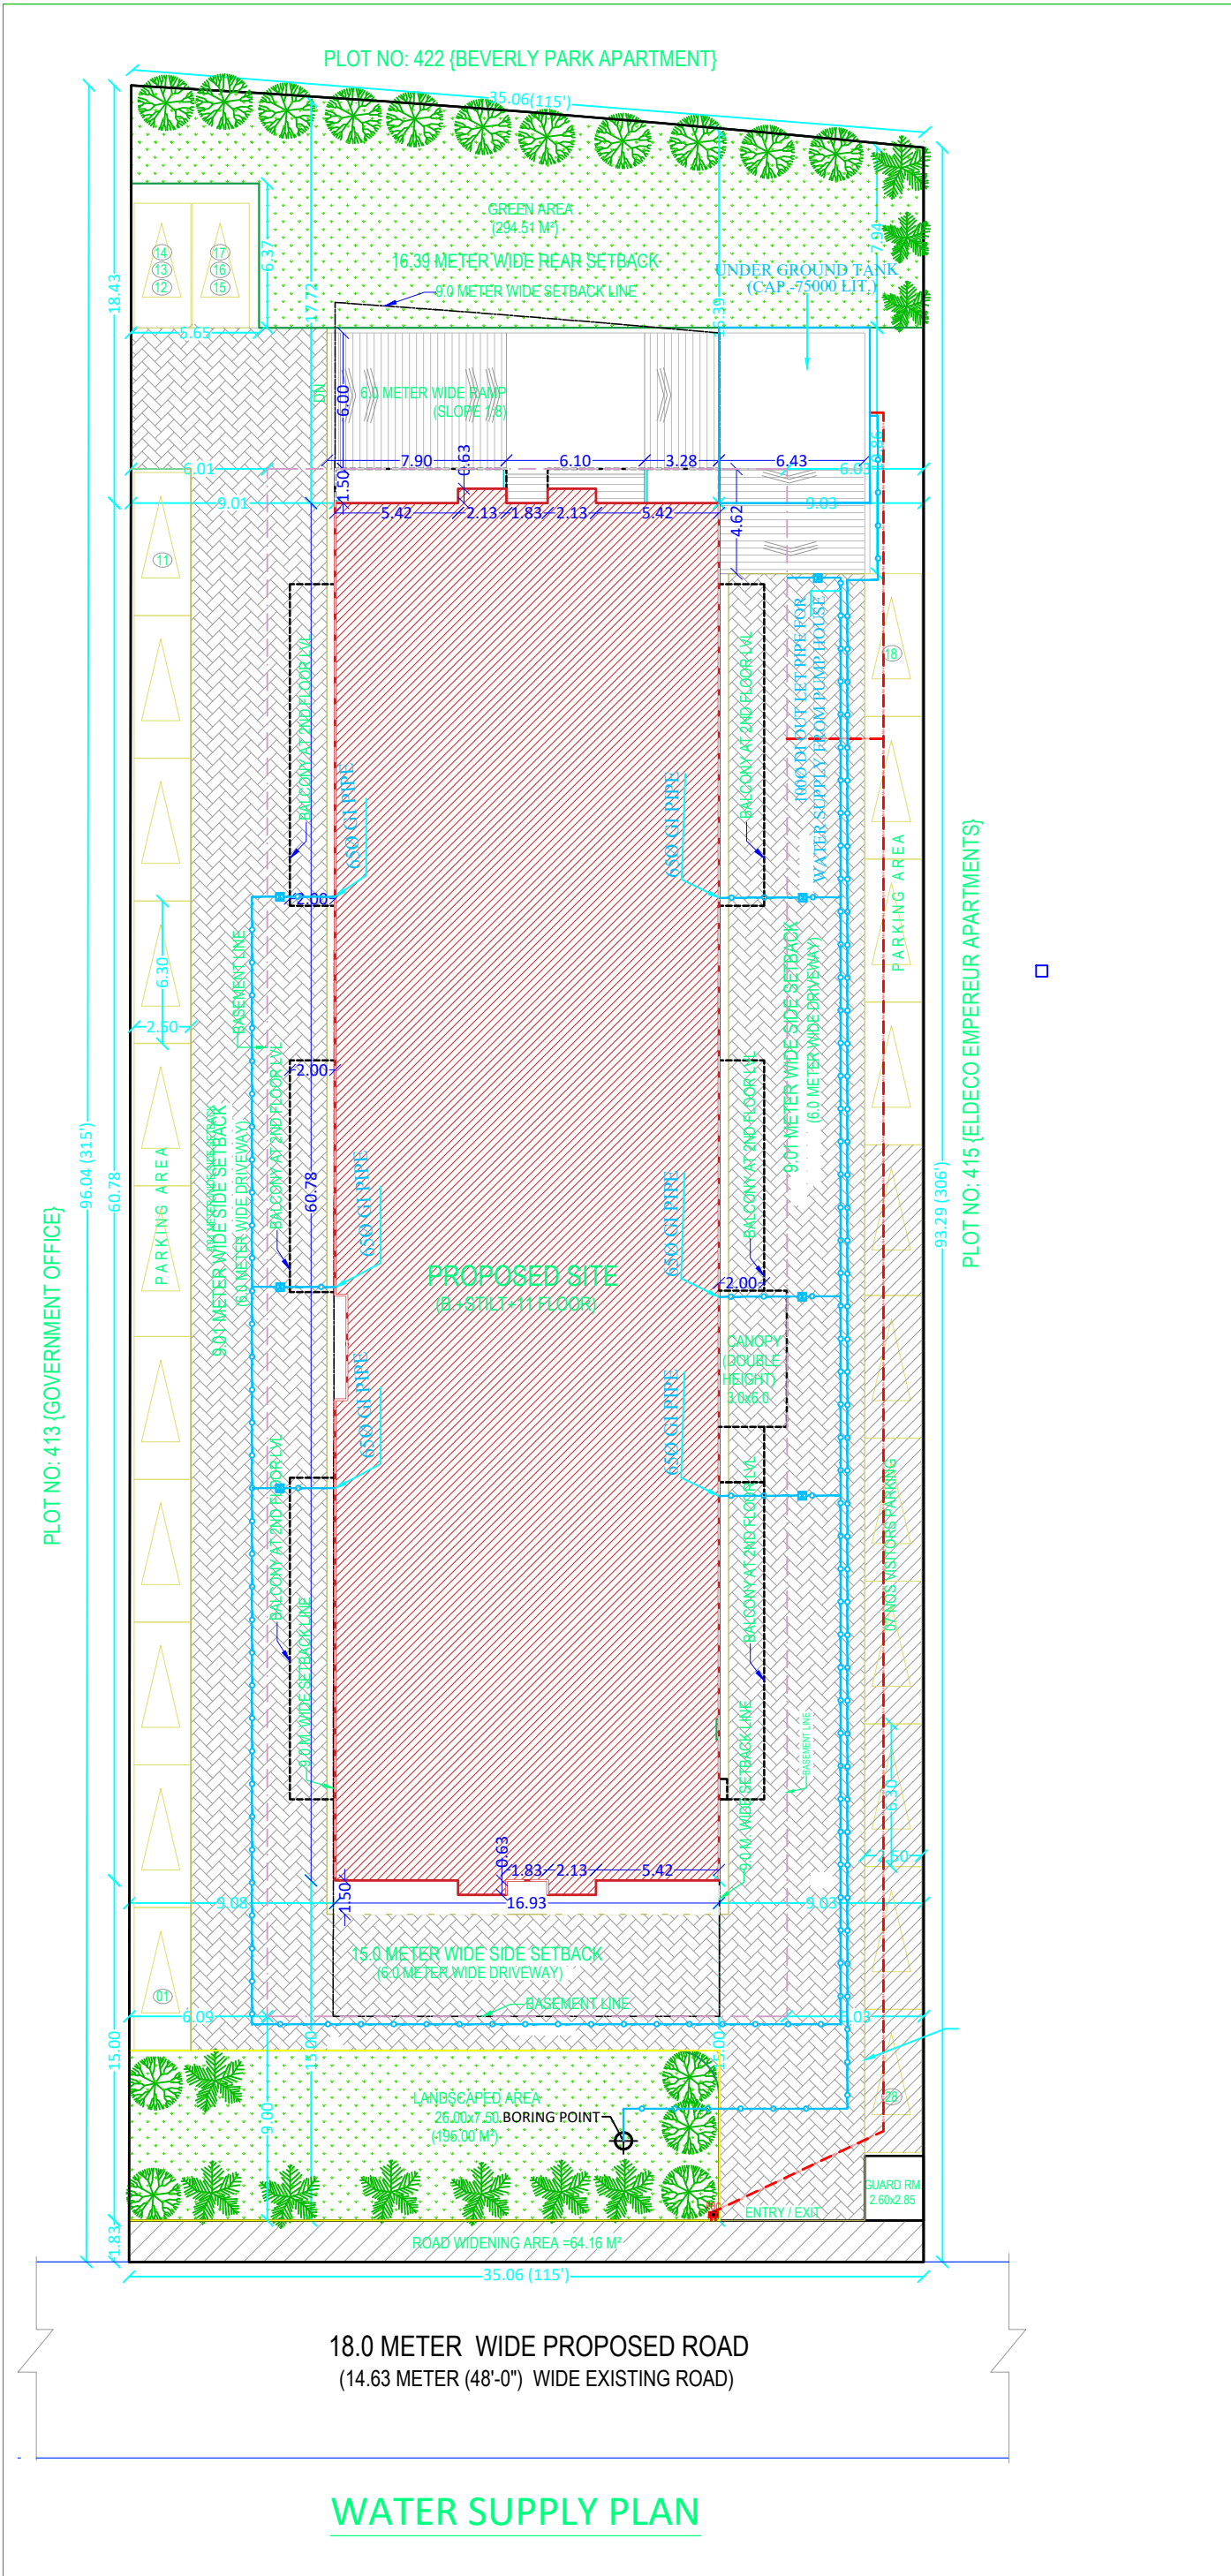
PLOT NO: 422 {BEVERLY PARK APARTMENT}

35.06(115')

GREEN AREA
(294.51 M²)

16.39 METER WIDE REAR SETBACK

9.0 METER WIDE SETBACK LINE

UNDER GROUND TANK
(CAP.-75000 LIT.)

14 13 12 17 16 15

18.43

6.37

17.72

5.65

7.94

9.39

DN

6.00

6.0 METER WIDE RAMP
(SLOPE 1:8)

7.90 0.63 6.10 3.28 6.43

6.01 6.03

1.50

9.01 9.03

5.42 2.13 1.83 2.13 5.42

4.62

11

18

BALCONY AT 2ND FLOOR LVL

650 GI PIPE

100 DI OUT LET PIPE FOR WATER SUPPLY FROM PUMP HOUSE

2.00

PARKING AREA

6.30

2.50

BASEMENT LINE

9.01 METER WIDE SIDE SETBACK
(6.0 METER WIDE DRIVEWAY)

96.04 (315')

60.78

60.78

PLOT NO: 413 {GOVERNMENT OFFICE}

PROPOSED SITE
(B+STILT+11 FLOOR)

CANOPY
(DOUBLE HEIGHT)
3.0x6.0

93.29 (306')

PLOT NO: 415 {ELDECO EMPEREUR APARTMENTS}

07 NOS VISITORS PARKING

9.0 M. WIDE SETBACK LINE

0.63

1.83 2.13 5.42

1.50

16.93

9.08 9.03

15.0 METER WIDE SIDE SETBACK
(6.0 METER WIDE DRIVEWAY)

BASEMENT LINE

01

6.09 6.03

15.00

15.00

9.00

LANDSCAPED AREA
26.00x7.50
(195.00 M²)

BORING POINT

26

GUARD RM
2.60x2.85

ENTRY / EXIT

1.83

ROAD WIDENING AREA =64.16 M²

35.06 (115')

18.0 METER WIDE PROPOSED ROAD
(14.63 METER (48'-0") WIDE EXISTING ROAD)

WATER SUPPLY PLAN